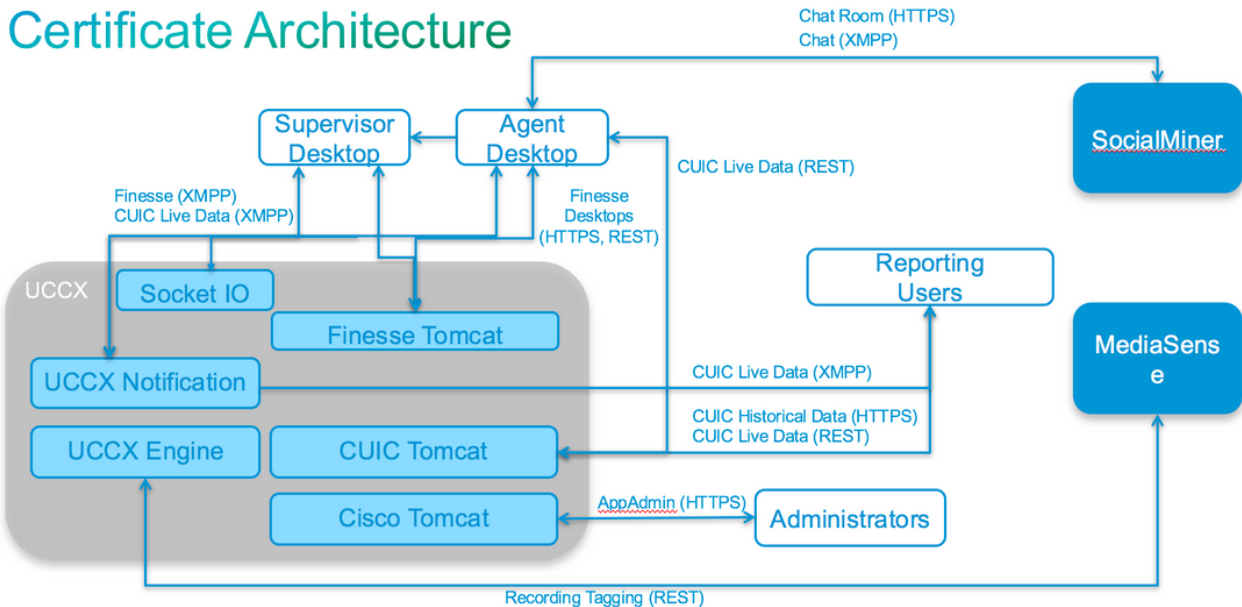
Certificate Architecture

Chat Room (HTTPS)
Chat (XMPP)

Supervisor Desktop

Agent Desktop

SocialMiner

CUIC Live Data (REST)

Finesse (XMPP)
CUIC Live Data (XMPP)

Finesse Desktops (HTTPS, REST)

Reporting Users

UCCX

Socket IO

Finesse Tomcat

MediaSense

UCCX Notification

CUIC Live Data (XMPP)

CUIC Historical Data (HTTPS)
CUIC Live Data (REST)

UCCX Engine

CUIC Tomcat

Cisco Tomcat

AppAdmin (HTTPS)

Administrators

Recording Tagging (REST)